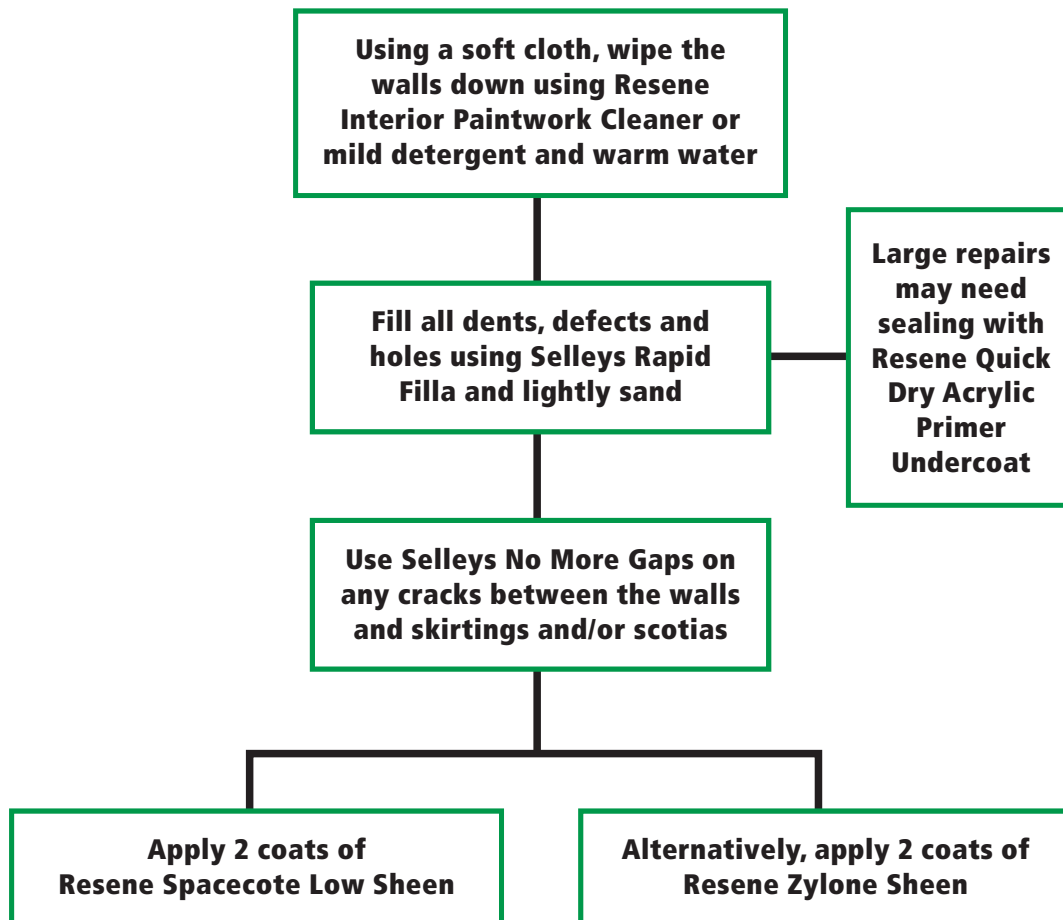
Using a soft cloth, wipe the walls down using Resene Interior Paintwork Cleaner or mild detergent and warm water

Fill all dents, defects and holes using Selleys Rapid Filla and lightly sand

Large repairs may need sealing with Resene Quick Dry Acrylic Primer Undercoat

Use Selleys No More Gaps on any cracks between the walls and skirtings and/or scotias

Apply 2 coats of Resene Spacecote Low Sheen

Alternatively, apply 2 coats of Resene Zylone Sheen